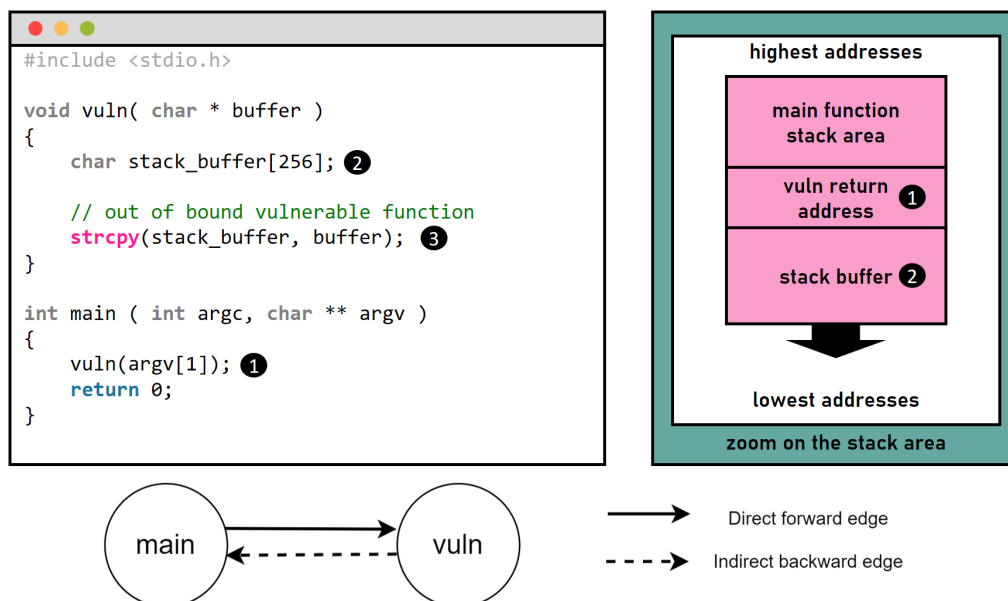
#include <stdio.h>

void vuln( char * buffer )
{
    char stack_buffer[256]; 2

    // out of bound vulnerable function
    strcpy(stack_buffer, buffer); 3
}

int main ( int argc, char ** argv )
{
    vuln(argv[1]); 1
    return 0;
}

highest addresses

main function stack area

vuln return address 1

stack buffer 2

lowest addresses

zoom on the stack area

main

vuln

Direct forward edge

Indirect backward edge